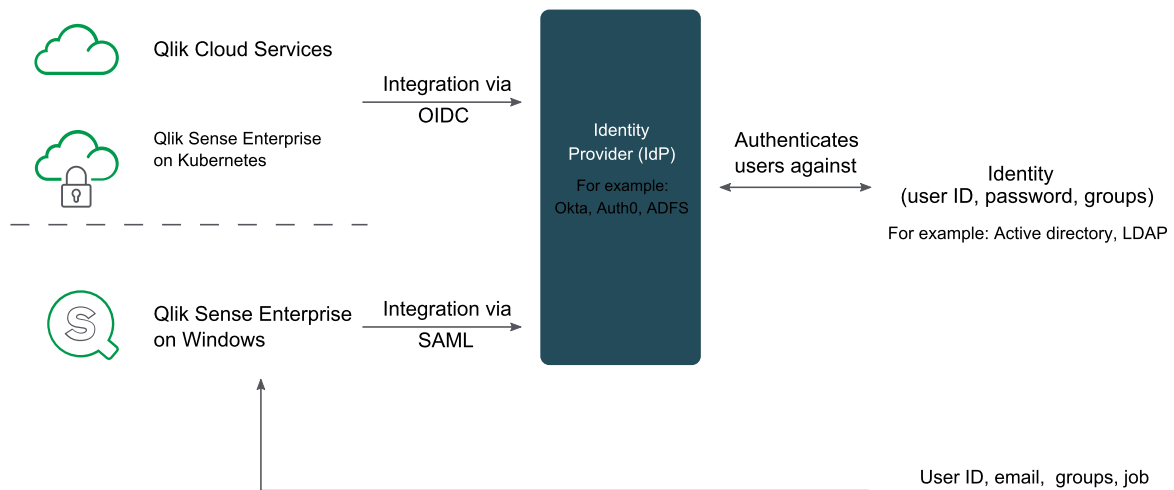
Qlik Cloud Services

Qlik Sense Enterprise on Kubernetes

Integration via OIDC

Identity Provider (IdP)

For example: Okta, Auth0, ADFS

Authenticates users against

Identity (user ID, password, groups)

For example: Active directory, LDAP

Qlik Sense Enterprise on Windows

Integration via SAML

User ID, email, groups, job